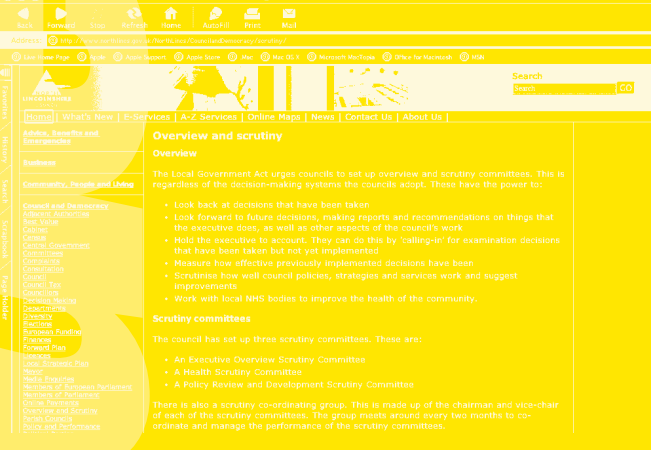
Back Forward Stop Refresh Home AutoFill Print Mail

Address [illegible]

Live Home Page Apple Apple Support Apple Store Mac Mac OS X Microsoft MacTopia Office for Macintosh MSN

Favorites History Search Scrapbook Page Holder

LINCOLNSHIRE

Search
Search GO

Home | What's New | E-Services | A-Z Services | Online Maps | News | Contact Us | About Us |

Advice, Benefits and Emergencies

Business

Community, People and Living

Council and Democracy
Adjacent Authorities
Best Value
Cabinet
Census
Central Government
Committees
Community
Constitution
Council
Council Tax
Councillors
Decision Making
Departments
Diversity
Elections
European Funding
Finances
Forward Plan
Freedom
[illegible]
Mayor
Media Enquiries
Members of European Parliament
Members of Parliament
Online Payments
Overview and Scrutiny
Parish Councils
Policy and Performance
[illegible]

Overview and scrutiny

Overview

The Local Government Act urges councils to set up overview and scrutiny committees. This is regardless of the decision-making systems the councils adopt. These have the power to:

• Look back at decisions that have been taken
• Look forward to future decisions, making reports and recommendations on things that the executive does, as well as other aspects of the council's work
• Hold the executive to account. They can do this by 'calling-in' for examination decisions that have been taken but not yet implemented
• Measure how effective previously implemented decisions have been
• Scrutinise how well council policies, strategies and services work and suggest improvements
• Work with local NHS bodies to improve the health of the community.

Scrutiny committees

The council has set up three scrutiny committees. These are:

• An Executive Overview Scrutiny Committee
• A Health Scrutiny Committee
• A Policy Review and Development Scrutiny Committee

There is also a scrutiny co-ordinating group. This is made up of the chairman and vice-chair of each of the scrutiny committees. The group meets around every two months to co-ordinate and manage the performance of the scrutiny committees.